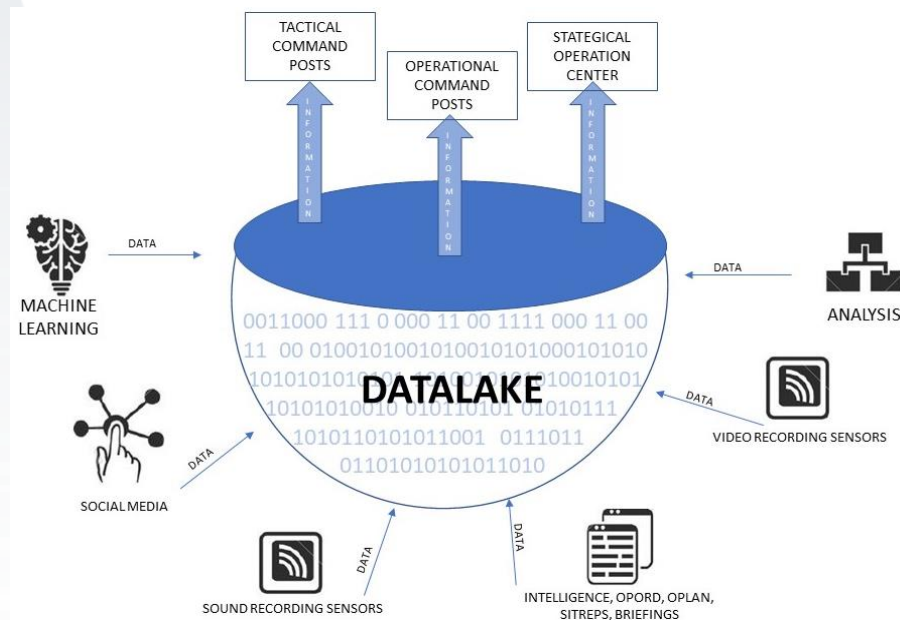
TACTICAL COMMAND POSTS

OPERATIONAL COMMAND POSTS

STATEGICAL OPERATION CENTER

INFORMATION

INFORMATION

INFORMATION

DATA

MACHINE LEARNING

DATA

ANALYSIS

0011000 111 0 000 11 00 1111 000 11 00
11 00 01001010010100101010001010 10
1010101010101 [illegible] 10010101
1010101001 0 010110101 01010111
1010110101011001 0111011
0110101010101 1010

DATALAKE

DATA

VIDEO RECORDING SENSORS

DATA

SOCIAL MEDIA

DATA

DATA

SOUND RECORDING SENSORS

INTELLIGENCE, OPORD, OPLAN, SITREPS, BRIEFINGS